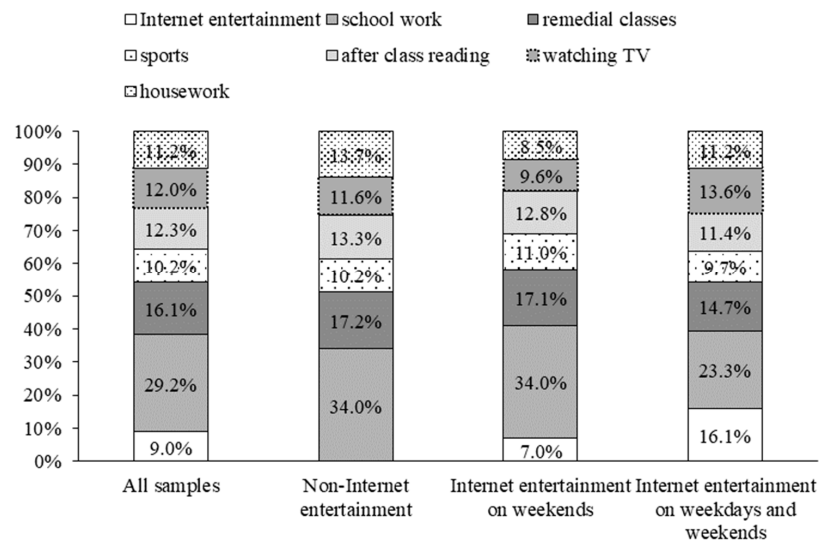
Internet entertainment school work remedial classes sports after class reading watching TV housework

100%
90%
80%
70%
60%
50%
40%
30%
20%
10%
0%

| | All samples | Non-Internet entertainment | Internet entertainment on weekends | Internet entertainment on weekdays and weekends |
|---|---|---|---|---|
| housework | 11.2% | 13.7% | 8.5% | 11.2% |
| watching TV | 12.0% | 11.6% | 9.6% | 13.6% |
| after class reading | 12.3% | 13.3% | 12.8% | 11.4% |
| sports | 10.2% | 10.2% | 11.0% | 9.7% |
| remedial classes | 16.1% | 17.2% | 17.1% | 14.7% |
| school work | 29.2% | 34.0% | 34.0% | 23.3% |
| Internet entertainment | 9.0% | | 7.0% | 16.1% |